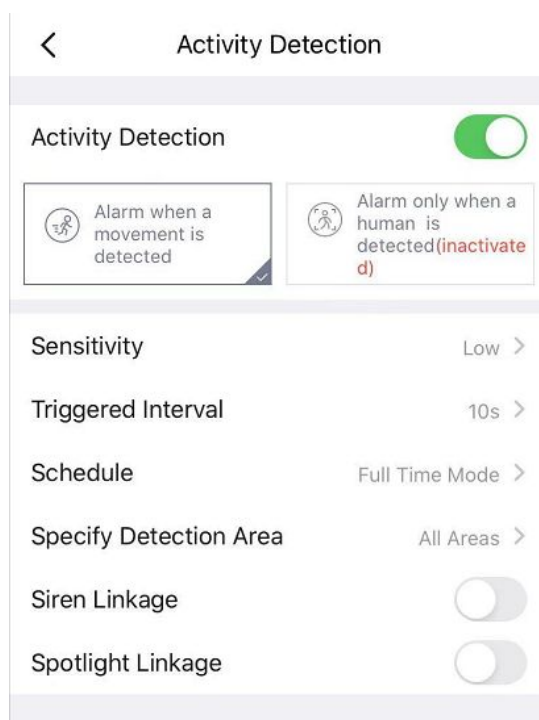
<

Activity Detection

Activity Detection

Alarm when a movement is detected

Alarm only when a human is detected(inactivated)

Sensitivity
Low >

Triggered Interval
10s >

Schedule
Full Time Mode >

Specify Detection Area
All Areas >

Siren Linkage

Spotlight Linkage